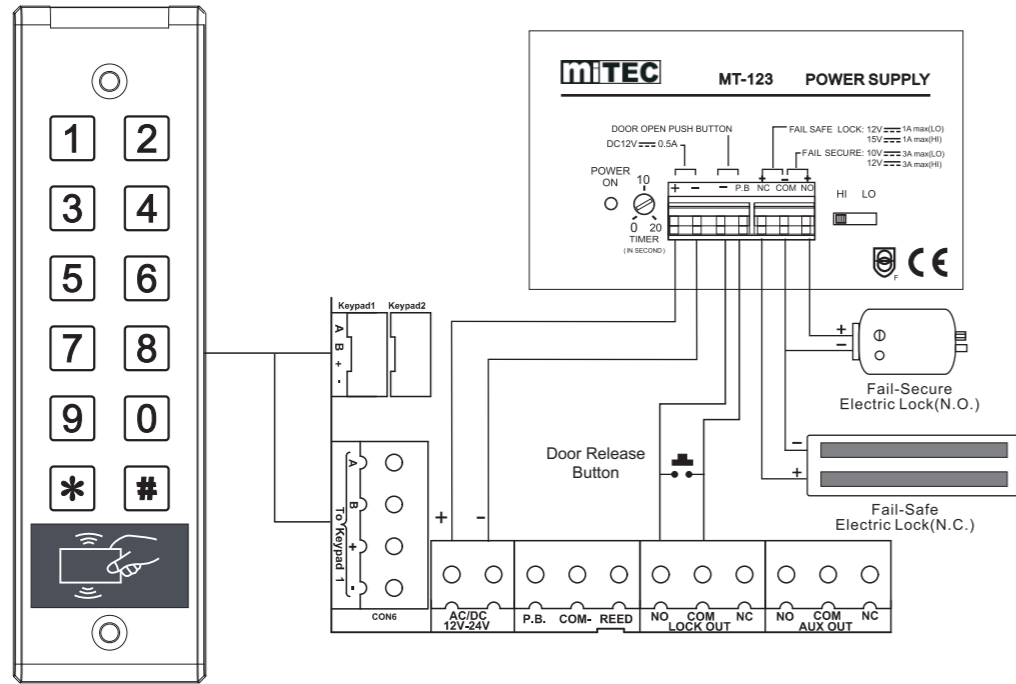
1 2
3 4
5 6
7 8
9 0
* #

miTEC MT-123 POWER SUPPLY

DOOR OPEN PUSH BUTTON
DC12V 0.5A
FAIL SAFE LOCK: 12V 1A max(LO) 15V 1A max(HI)
FAIL SECURE: 10V 3A max(LO) 12V 3A max(HI)
POWER ON
10
0 20
TIMER (IN SECOND)
+ − − P.B NC COM NO
HI LO

Keypad1 Keypad2
A B + -

A B + -
To Keypad 1
CON6

+ −
Door Release Button

+ −
Fail-Secure Electric Lock(N.O.)

− +
Fail-Safe Electric Lock(N.C.)

AC/DC 12V-24V
P.B. COM- REED
NO COM NC LOCK OUT
NO COM NC AUX OUT